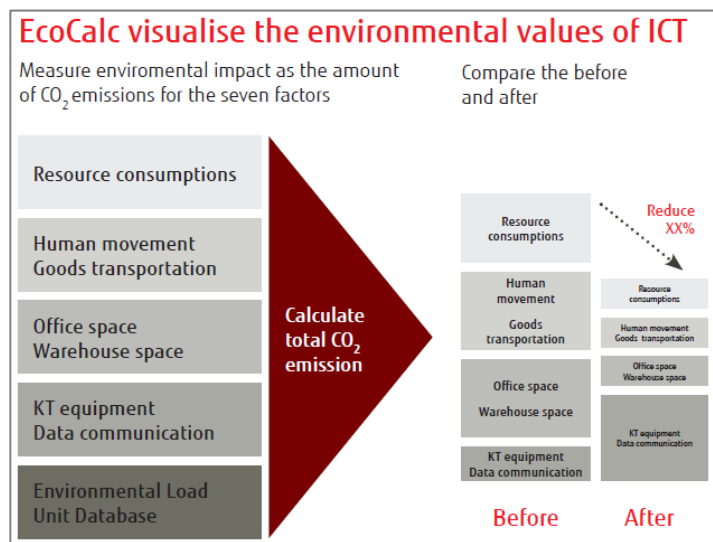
EcoCalc visualise the environmental values of ICT

Measure enviromental impact as the amount of $CO_2$ emissions for the seven factors

Compare the before and after

Resource consumptions

Human movement
Goods transportation

Office space
Warehouse space

KT equipment
Data communication

Environmental Load Unit Database

Calculate total $CO_2$ emission

Reduce XX%

Resource consumptions

Human movement

Goods transportation

Office space

Warehouse space

KT equipment
Data communication

Resource consumptions

Human movement
Goods transportation

Office space
Warehouse space

KT equipment
Data communication

Before

After